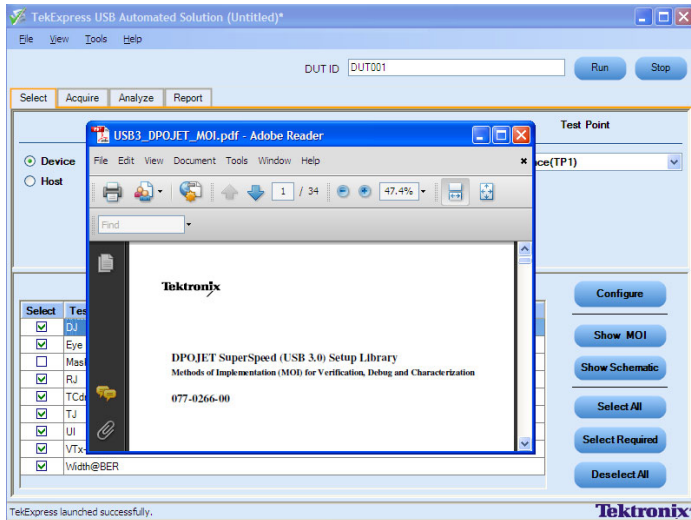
TekExpress USB Automated Solution (Untitled)*

File View Tools Help

DUT ID DUT001

Run

Stop

Select Acquire Analyze Report

Test Point

Device

Host

ce(TP1)

USB3_DPOJET_MOI.pdf - Adobe Reader

File Edit View Document Tools Window Help

1 / 34

47.4%

Find

Tektronix

DPOJET SuperSpeed (USB 3.0) Setup Library

Methods of Implementation (MOI) for Verification, Debug and Characterization

077-0266-00

| Select | Tes |
|---|---|
| ☑ | DJ |
| ☑ | Eye |
| ☐ | Mas |
| ☑ | RJ |
| ☑ | TCd |
| ☑ | TJ |
| ☑ | UI |
| ☑ | VTx- |
| ☑ | Width@BER |

Configure

Show MOI

Show Schematic

Select All

Select Required

Deselect All

TekExpress launched successfully.

Tektronix